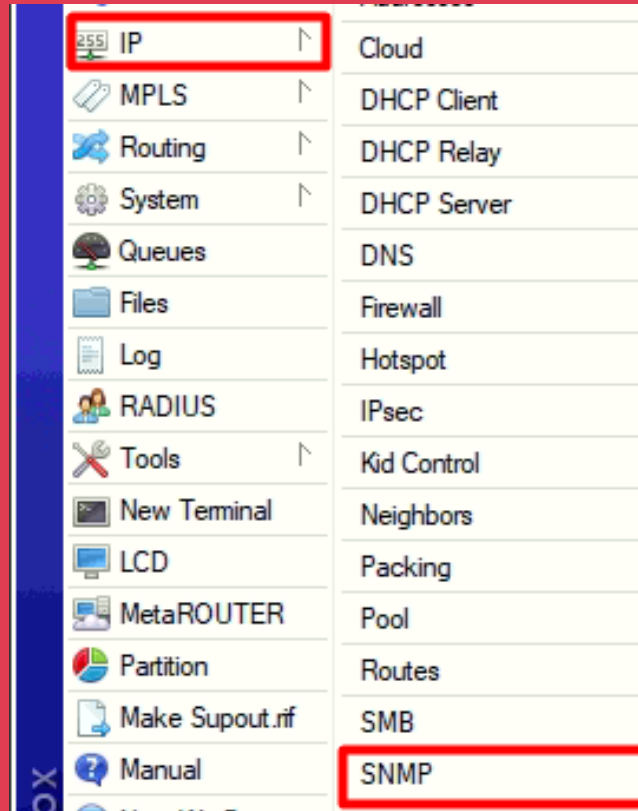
255 IP
MPLS
Routing
System
Queues
Files
Log
RADIUS
Tools
New Terminal
LCD
MetaROUTER
Partition
Make Supout.rif
Manual

Cloud
DHCP Client
DHCP Relay
DHCP Server
DNS
Firewall
Hotspot
IPsec
Kid Control
Neighbors
Packing
Pool
Routes
SMB
SNMP

OX